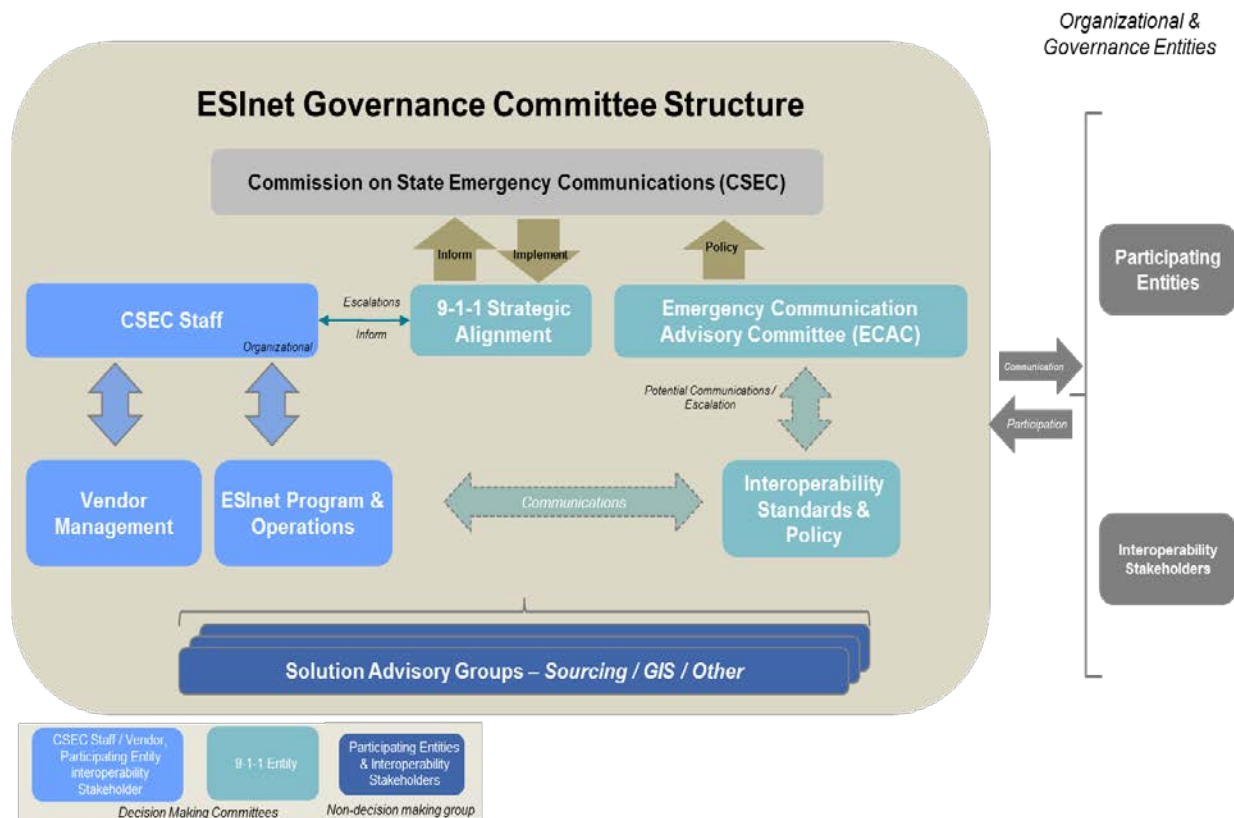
Organizational & Governance Entities

ESInet Governance Committee Structure

Commission on State Emergency Communications (CSEC)

Inform

Implement

Policy

CSEC Staff

Organizational

Escalations

Inform

9-1-1 Strategic Alignment

Emergency Communication Advisory Committee (ECAC)

Potential Communications / Escalation

Vendor Management

ESInet Program & Operations

Communications

Interoperability Standards & Policy

Solution Advisory Groups – Sourcing / GIS / Other

Participating Entities

Communication

Participation

Interoperability Stakeholders

CSEC Staff / Vendor, Participating Entity interoperability Stakeholder

9-1-1 Entity

Participating Entities & Interoperability Stakeholders

Decision Making Committees

Non-decision making group